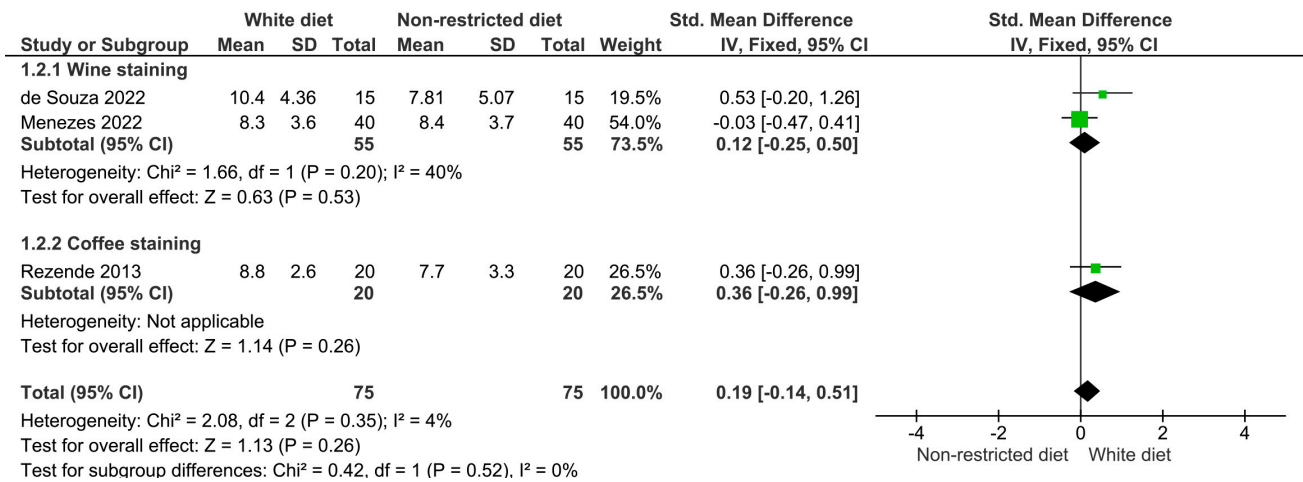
| Study or Subgroup | White diet Mean | White diet SD | White diet Total | Non-restricted diet Mean | Non-restricted diet SD | Non-restricted diet Total | Weight | Std. Mean Difference IV, Fixed, 95% CI |
|---|---|---|---|---|---|---|---|---|
| **1.2.1 Wine staining** | | | | | | | | |
| de Souza 2022 | 10.4 | 4.36 | 15 | 7.81 | 5.07 | 15 | 19.5% | 0.53 [-0.20, 1.26] |
| Menezes 2022 | 8.3 | 3.6 | 40 | 8.4 | 3.7 | 40 | 54.0% | -0.03 [-0.47, 0.41] |
| **Subtotal (95% CI)** | | | **55** | | | **55** | **73.5%** | **0.12 [-0.25, 0.50]** |

Heterogeneity: Chi² = 1.66, df = 1 (P = 0.20); I² = 40%
Test for overall effect: Z = 0.63 (P = 0.53)

| Study or Subgroup | White diet Mean | White diet SD | White diet Total | Non-restricted diet Mean | Non-restricted diet SD | Non-restricted diet Total | Weight | Std. Mean Difference IV, Fixed, 95% CI |
|---|---|---|---|---|---|---|---|---|
| **1.2.2 Coffee staining** | | | | | | | | |
| Rezende 2013 | 8.8 | 2.6 | 20 | 7.7 | 3.3 | 20 | 26.5% | 0.36 [-0.26, 0.99] |
| **Subtotal (95% CI)** | | | **20** | | | **20** | **26.5%** | **0.36 [-0.26, 0.99]** |

Heterogeneity: Not applicable
Test for overall effect: Z = 1.14 (P = 0.26)

| | | | | | | | | |
|---|---|---|---|---|---|---|---|---|
| **Total (95% CI)** | | | **75** | | | **75** | **100.0%** | **0.19 [-0.14, 0.51]** |

Heterogeneity: Chi² = 2.08, df = 2 (P = 0.35); I² = 4%
Test for overall effect: Z = 1.13 (P = 0.26)
Test for subgroup differences: Chi² = 0.42, df = 1 (P = 0.52), I² = 0%

Std. Mean Difference
IV, Fixed, 95% CI

-4 -2 0 2 4
Non-restricted diet White diet